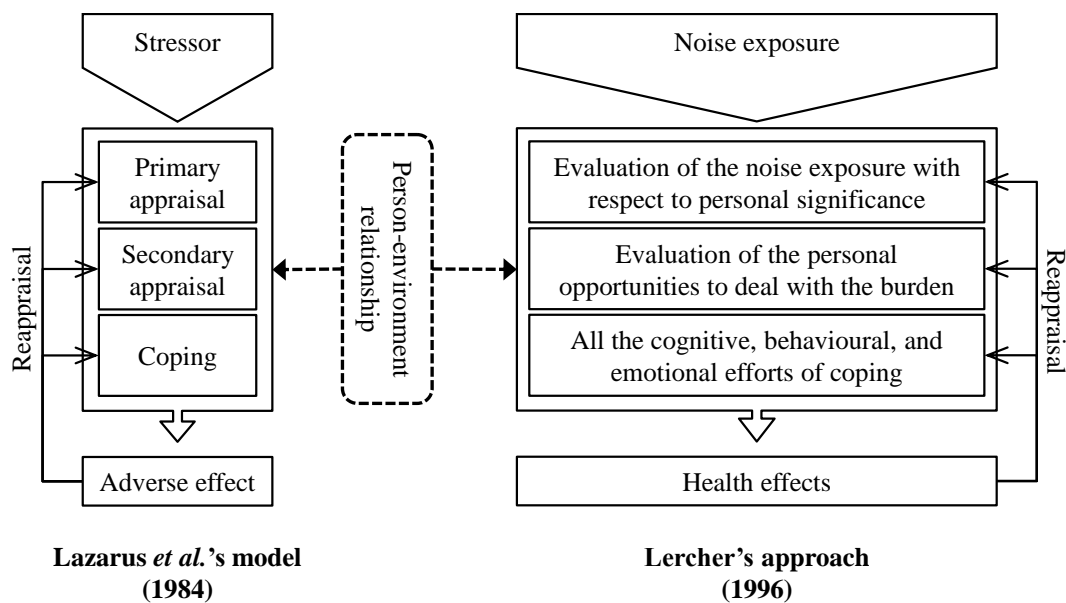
Stressor

Primary appraisal

Secondary appraisal

Coping

Reappraisal

Adverse effect

Person-environment relationship

Noise exposure

Evaluation of the noise exposure with respect to personal significance

Evaluation of the personal opportunities to deal with the burden

All the cognitive, behavioural, and emotional efforts of coping

Reappraisal

Health effects

**Lazarus *et al.*'s model (1984)**

**Lercher's approach (1996)**